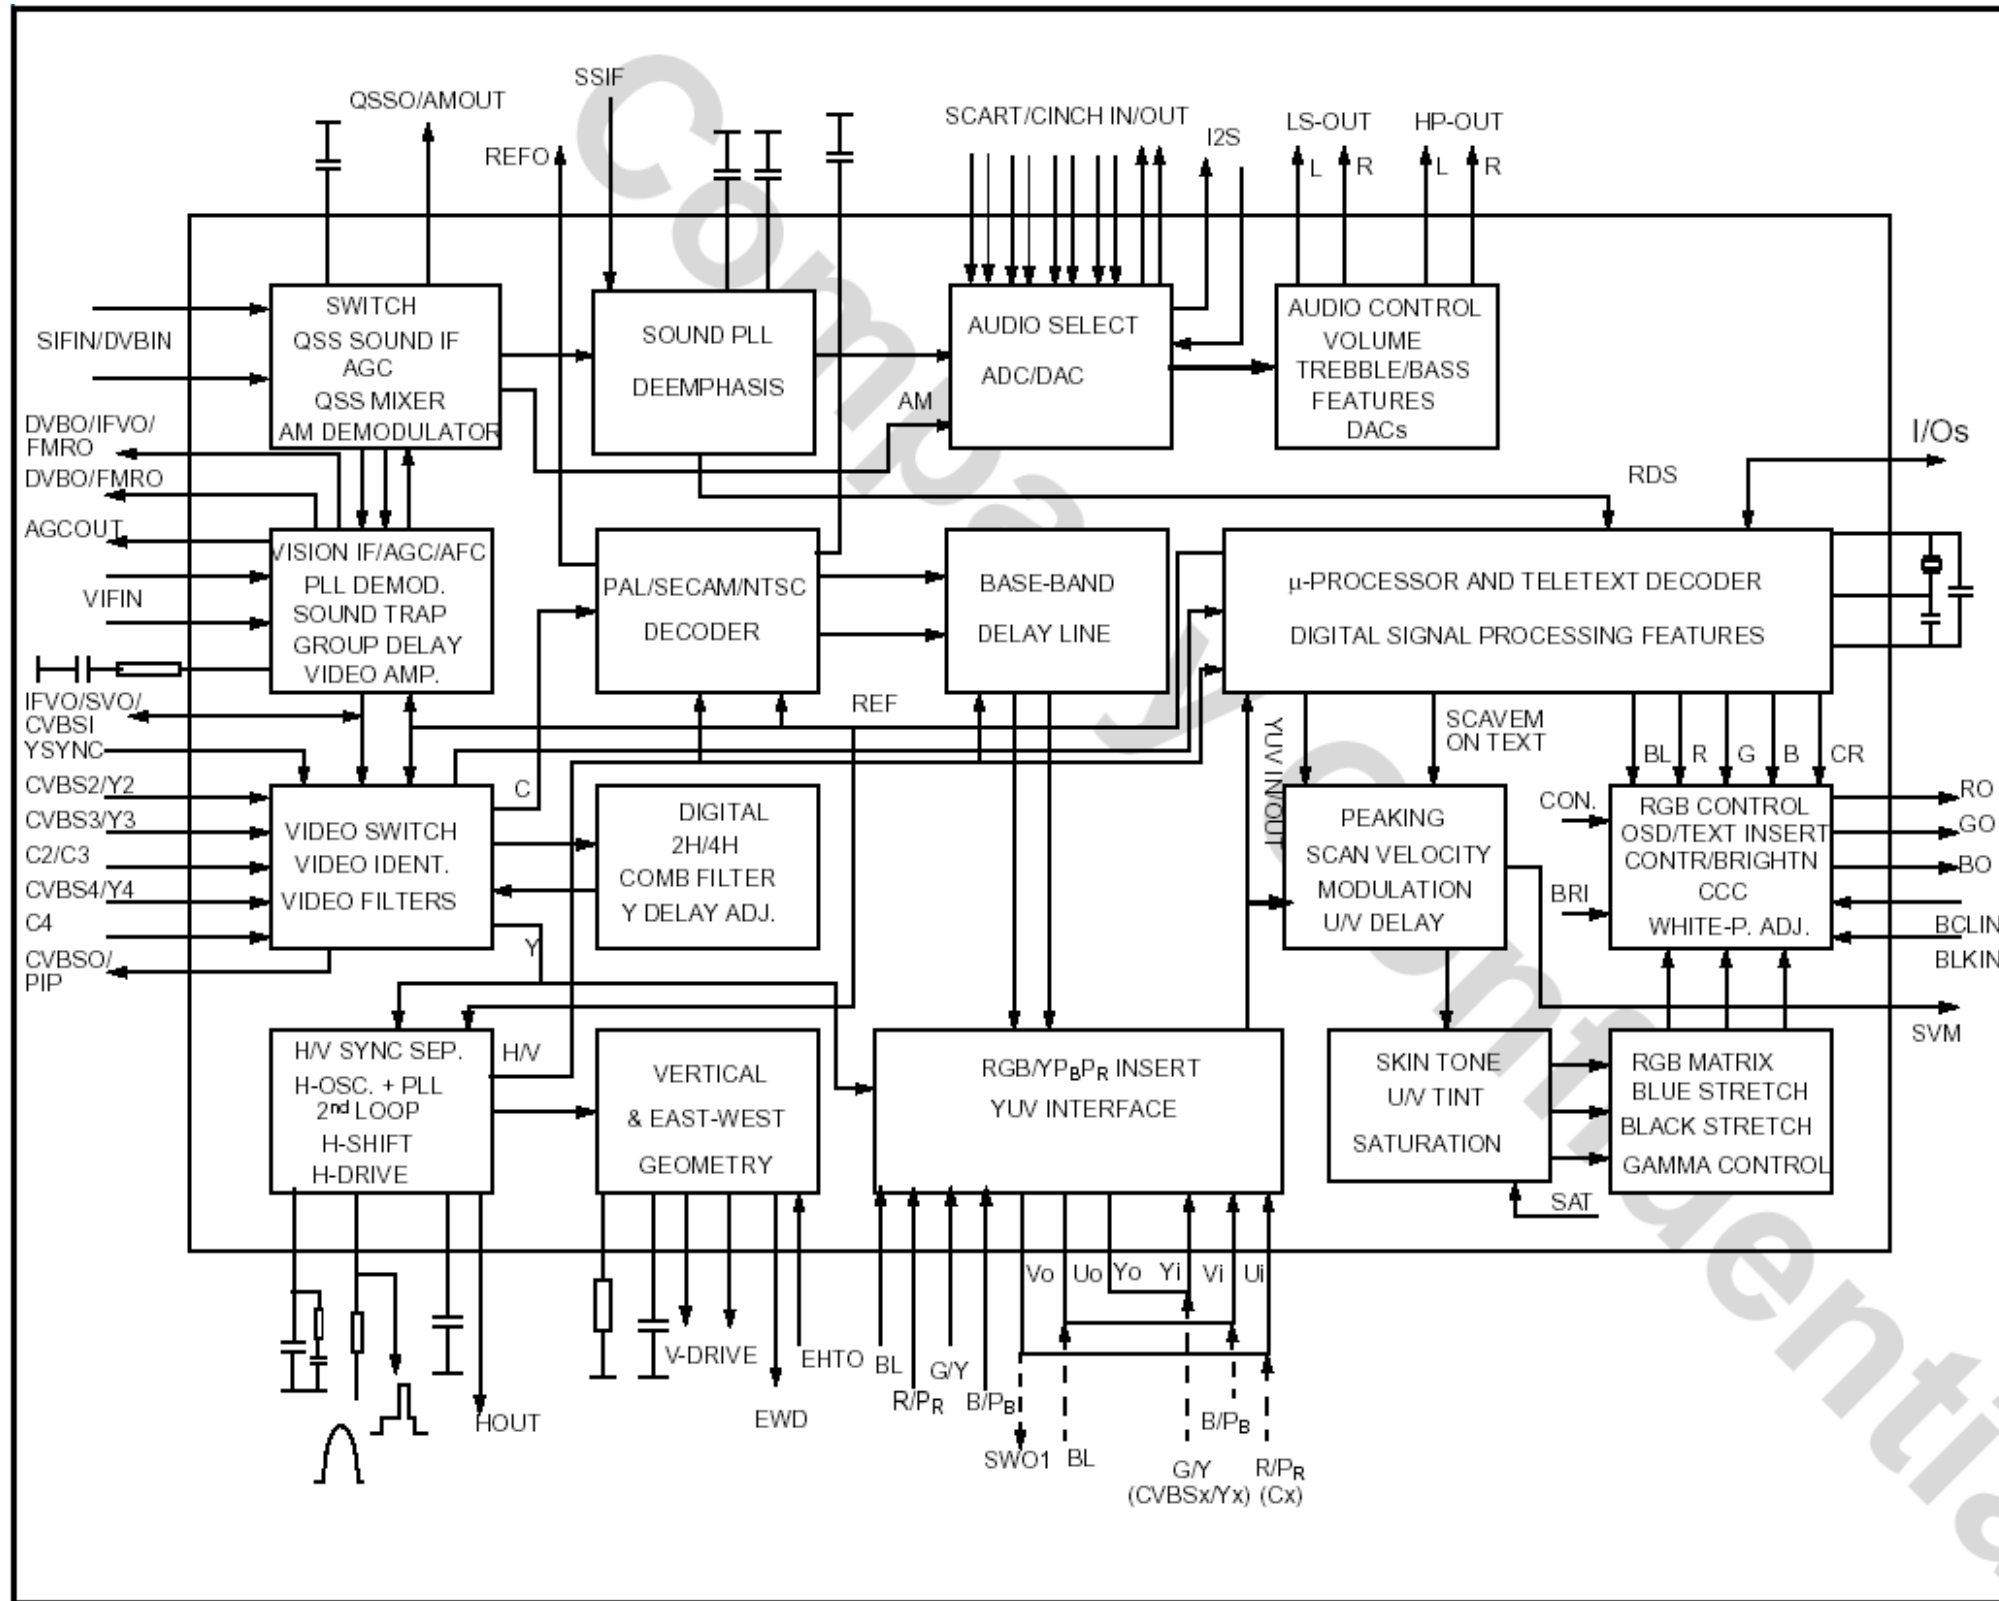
QSSO/AMOUT
SSIF
REFO
SCART/CINCH IN/OUT
I2S
LS-OUT
HP-OUT
L R L R

SIFIN/DVBIN
SWITCH
QSS SOUND IF
AGC
QSS MIXER
AM DEMODULATOR

SOUND PLL
DEEMPHASIS

AM

AUDIO SELECT
ADC/DAC

AUDIO CONTROL
VOLUME
TREBBLE/BASS
FEATURES
DACs

I/Os

DVBO/IFVO/
FMRO
DVBO/FMRO
AGCOUT
VIFIN

RDS

VISION IF/AGC/AFC
PLL DEMOD.
SOUND TRAP
GROUP DELAY
VIDEO AMP.

PAL/SECAM/NTSC
DECODER

BASE-BAND
DELAY LINE

μ-PROCESSOR AND TELETEXT DECODER
DIGITAL SIGNAL PROCESSING FEATURES

IFVO/SVO/
CVBSI
YSYNC
CVBS2/Y2
CVBS3/Y3
C2/C3
CVBS4/Y4
C4
CVBSO/
PIP

REF
C
YUV IN/OUT
SCAVEM
ON TEXT
BL R G B CR

VIDEO SWITCH
VIDEO IDENT.
VIDEO FILTERS

DIGITAL
2H/4H
COMB FILTER
Y DELAY ADJ.

PEAKING
SCAN VELOCITY
MODULATION
U/V DELAY

CON.
BRI

RGB CONTROL
OSD/TEXT INSERT
CONTR/BRIGHTN
CCC
WHITE-P. ADJ.

RO
GO
BO
BCLIN
BLKIN
SVM

Y

H/V SYNC SEP.
H-OSC. + PLL
$2^{nd}$ LOOP
H-SHIFT
H-DRIVE

H/V

VERTICAL
& EAST-WEST
GEOMETRY

RGB/YP$_B$P$_R$ INSERT
YUV INTERFACE

SKIN TONE
U/V TINT
SATURATION

RGB MATRIX
BLUE STRETCH
BLACK STRETCH
GAMMA CONTROL

SAT

Vo Uo Yo Yi Vi Ui

HOUT
V-DRIVE
EWD
EHTO
BL
R/P$_R$
G/Y
B/P$_B$
SWO1
BL
B/P$_B$
G/Y
(CVBSx/Yx)
R/P$_R$
(Cx)

Company Confidential